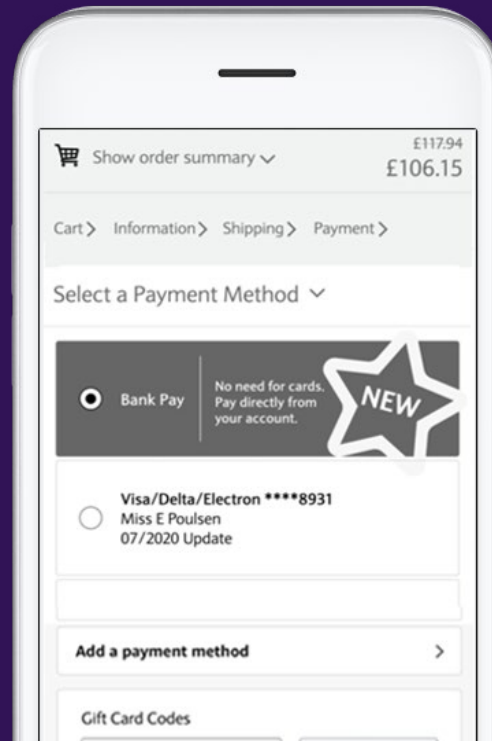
Show order summary

£117.94
£106.15

Cart > Information > Shipping > Payment >

Select a Payment Method

Bank Pay

No need for cards. Pay directly from your account.

NEW

Visa/Delta/Electron ****8931
Miss E Poulsen
07/2020 Update

Add a payment method >

Gift Card Codes